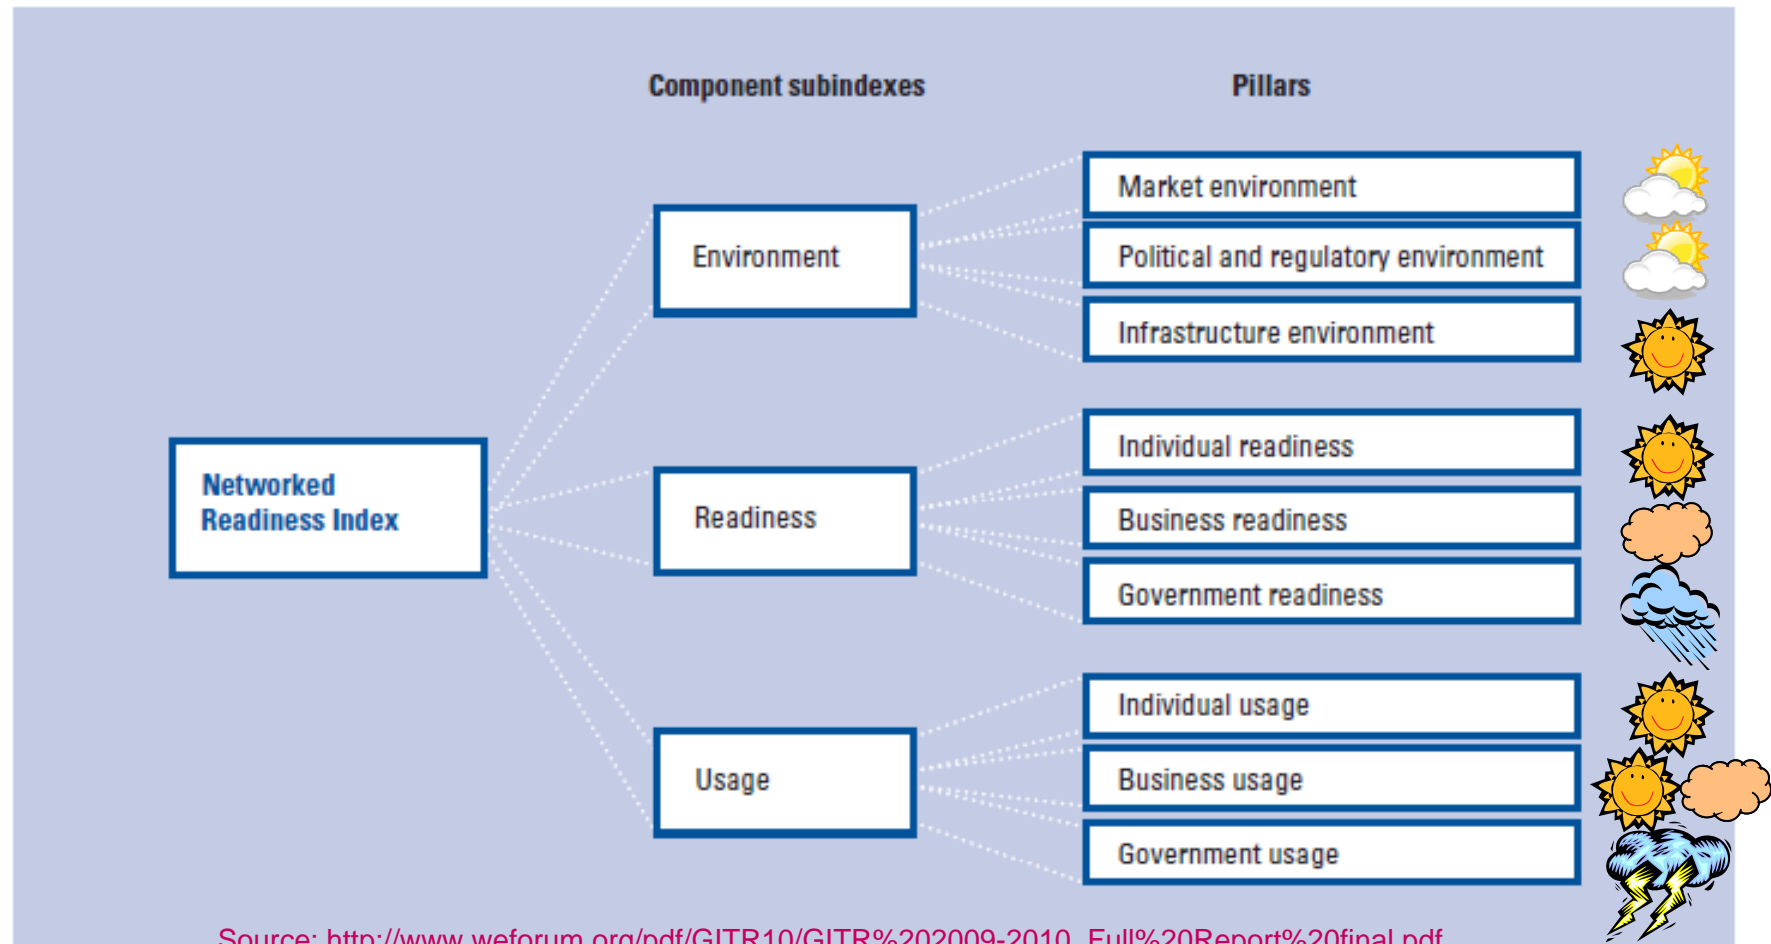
Component subindexes

Pillars

Networked Readiness Index

Environment

Readiness

Usage

Market environment

Political and regulatory environment

Infrastructure environment

Individual readiness

Business readiness

Government readiness

Individual usage

Business usage

Government usage

Source: http://www.weforum.org/pdf/GITR10/GITR%202009-2010_Full%20Report%20final.pdf